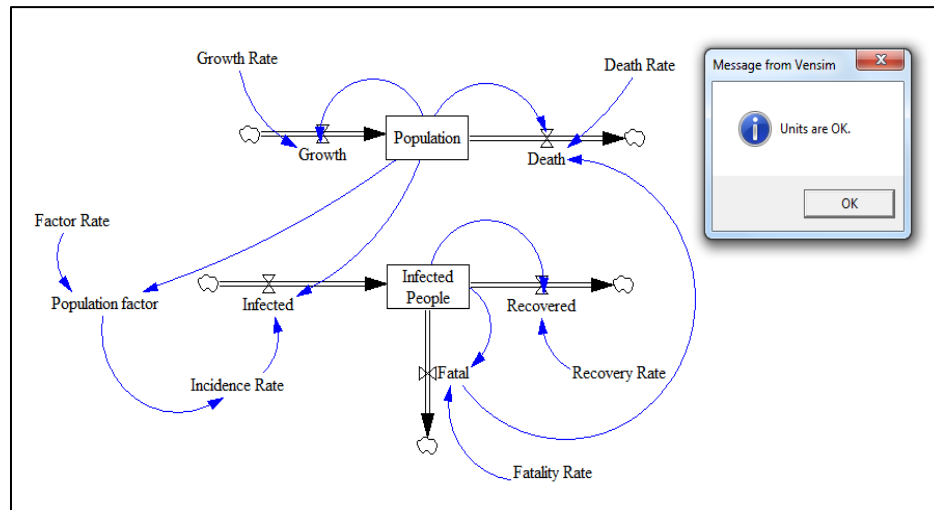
Growth Rate

Death Rate

Population

Growth

Death

Factor Rate

Infected People

Population factor

Infected

Recovered

Fatal

Recovery Rate

Incidence Rate

Fatality Rate

Message from Vensim

Units are OK.

OK